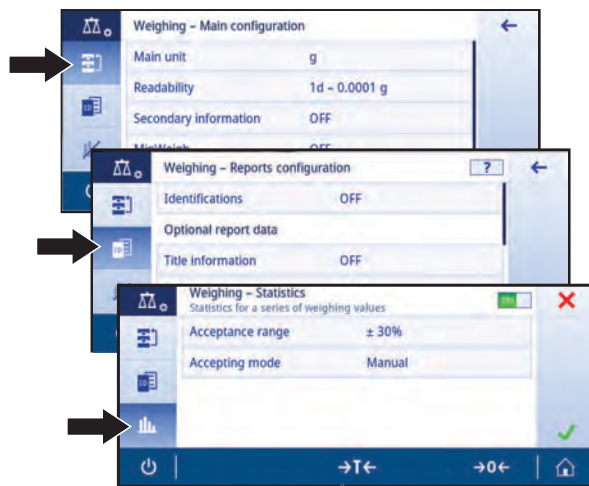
Weighing – Main configuration

| Main unit | g |
|---|---|
| Readability | 1d – 0.0001 g |
| Secondary information | OFF |

Weighing – Reports configuration

?

| Identifications | OFF |
|---|---|
| Optional report data | |
| Title information | OFF |

Weighing – Statistics
Statistics for a series of weighing values

| Acceptance range | ± 30% |
|---|---|
| Accepting mode | Manual |

→T←

→0←